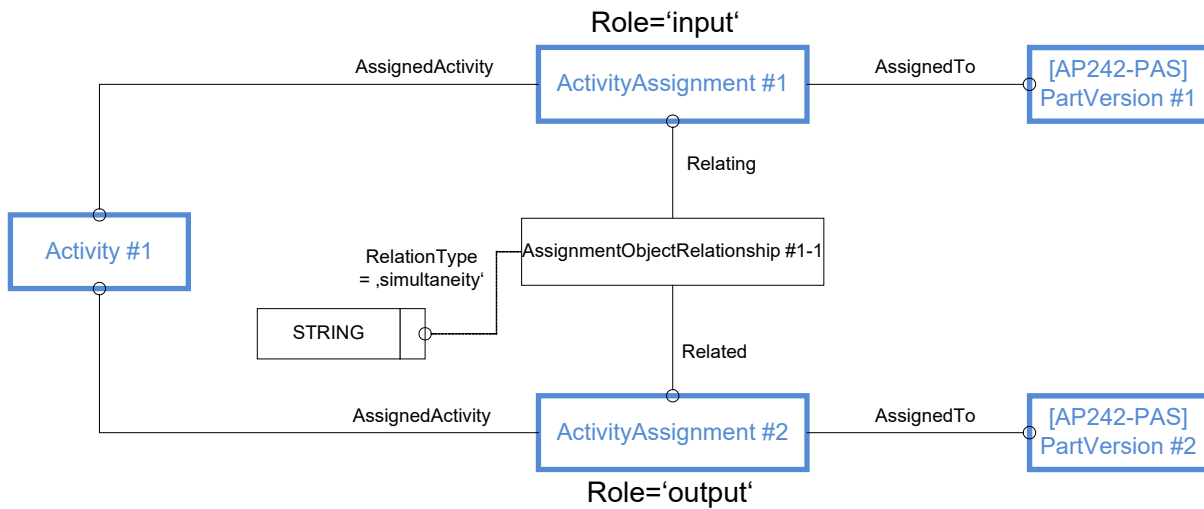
Role=‘input‘

AssignedActivity

ActivityAssignment #1

AssignedTo

[AP242-PAS] PartVersion #1

Relating

Activity #1

RelationType = ‚simultaneity‘

AssignmentObjectRelationship #1-1

STRING

Related

AssignedActivity

ActivityAssignment #2

AssignedTo

[AP242-PAS] PartVersion #2

Role=‘output‘